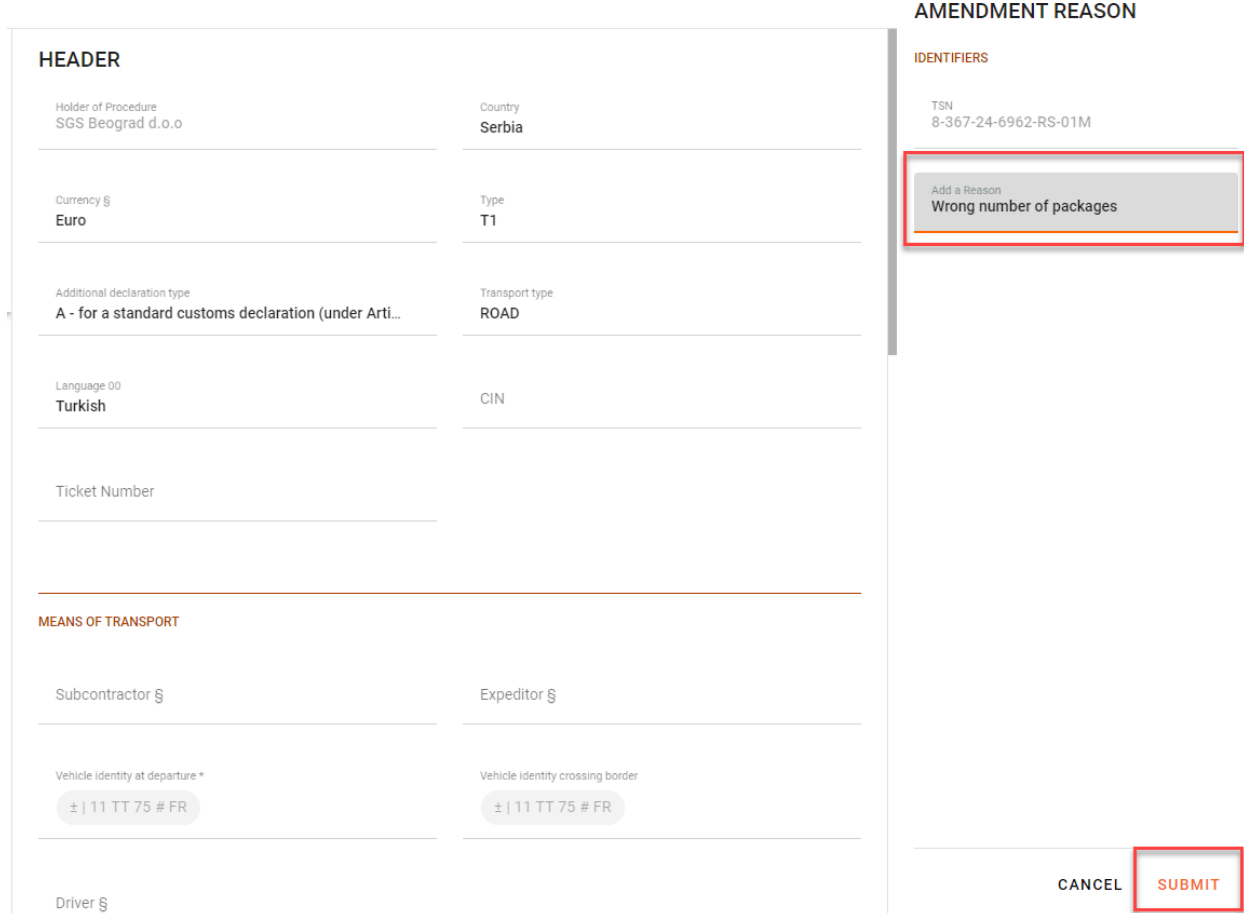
HEADER

Holder of Procedure
SGS Beograd d.o.o

Country
Serbia

Currency §
Euro

Type
T1

Additional declaration type
A - for a standard customs declaration (under Arti...

Transport type
ROAD

Language 00
Turkish

CIN

Ticket Number

MEANS OF TRANSPORT

Subcontractor §

Expeditor §

Vehicle identity at departure *
± | 11 TT 75 # FR

Vehicle identity crossing border
± | 11 TT 75 # FR

Driver §

AMENDMENT REASON

IDENTIFIERS

TSN
8-367-24-6962-RS-01M

Add a Reason
Wrong number of packages

CANCEL
SUBMIT